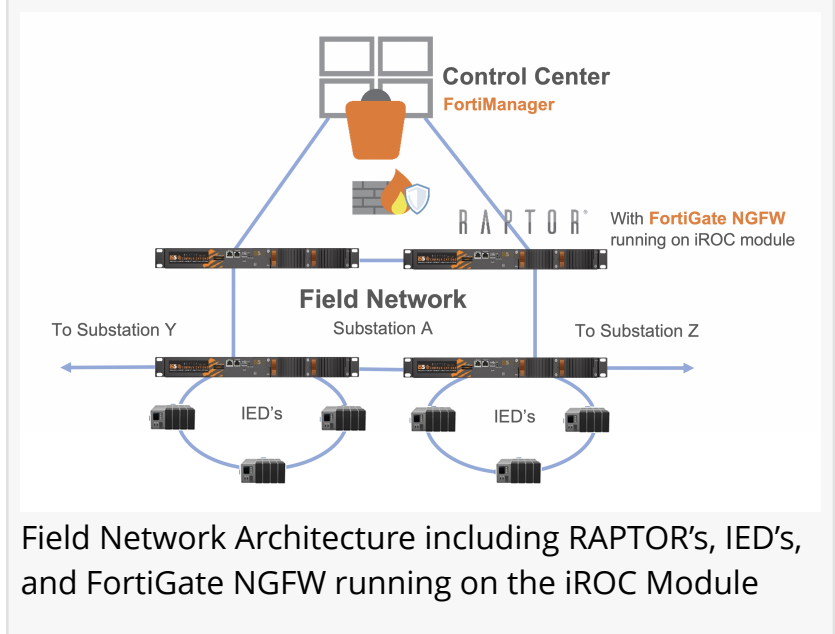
Control Center
FortiManager

RAPTOR®
With FortiGate NGFW running on iROC module

Field Network

To Substation Y
Substation A
To Substation Z

IED's
IED's

Field Network Architecture including RAPTOR's, IED's, and FortiGate NGFW running on the iROC Module